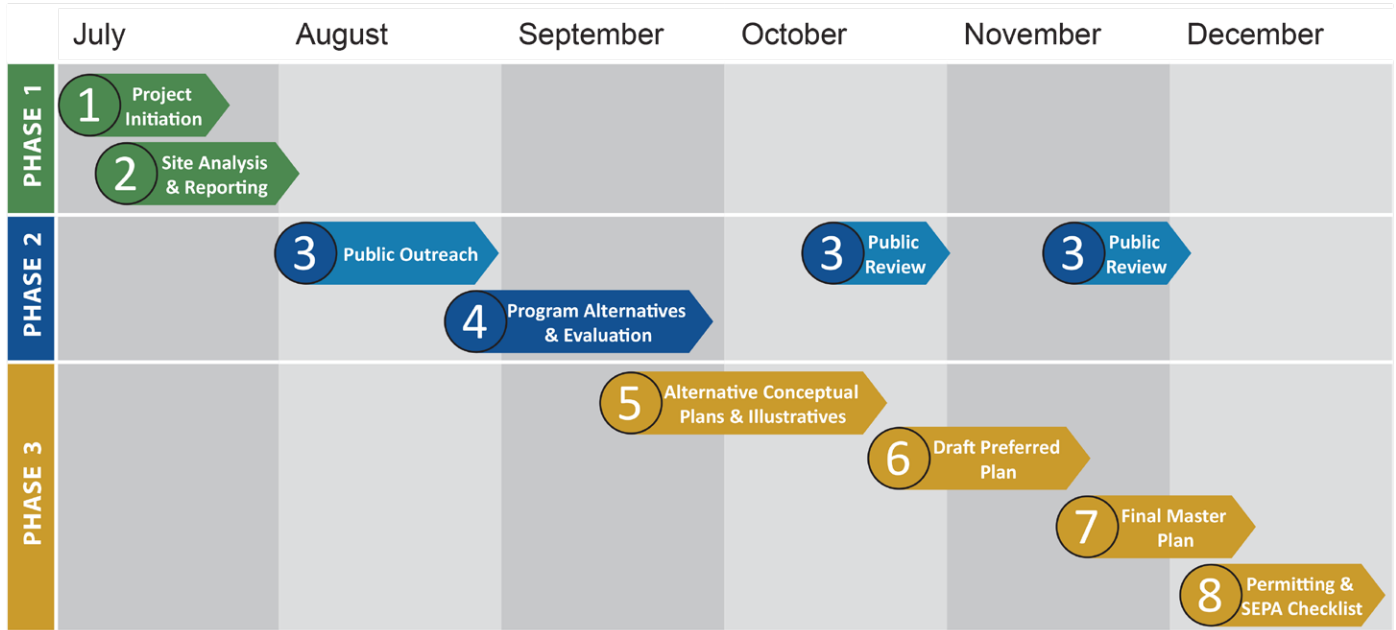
| | July | August | September | October | November | December |
|---|---|---|---|---|---|---|
| PHASE 1 | 1 Project Initiation; 2 Site Analysis & Reporting | | | | | |
| PHASE 2 | | 3 Public Outreach | 4 Program Alternatives & Evaluation | 3 Public Review | 3 Public Review | |
| PHASE 3 | | | 5 Alternative Conceptual Plans & Illustratives | 6 Draft Preferred Plan | 7 Final Master Plan | 8 Permitting & SEPA Checklist |